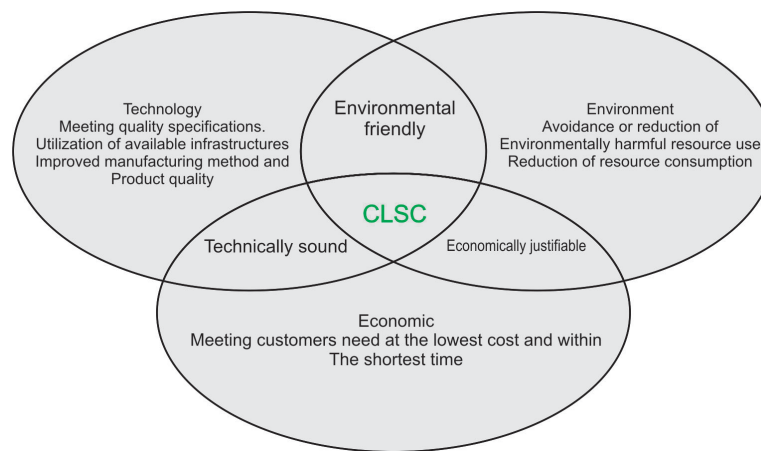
Technology
Meeting quality specifications.
Utilization of available infrastructures
Improved manufacturing method and
Product quality

Environmental
friendly

Environment
Avoidance or reduction of
Environmentally harmful resource use
Reduction of resource consumption

CLSC

Technically sound

Economically justifiable

Economic
Meeting customers need at the lowest cost and within
The shortest time